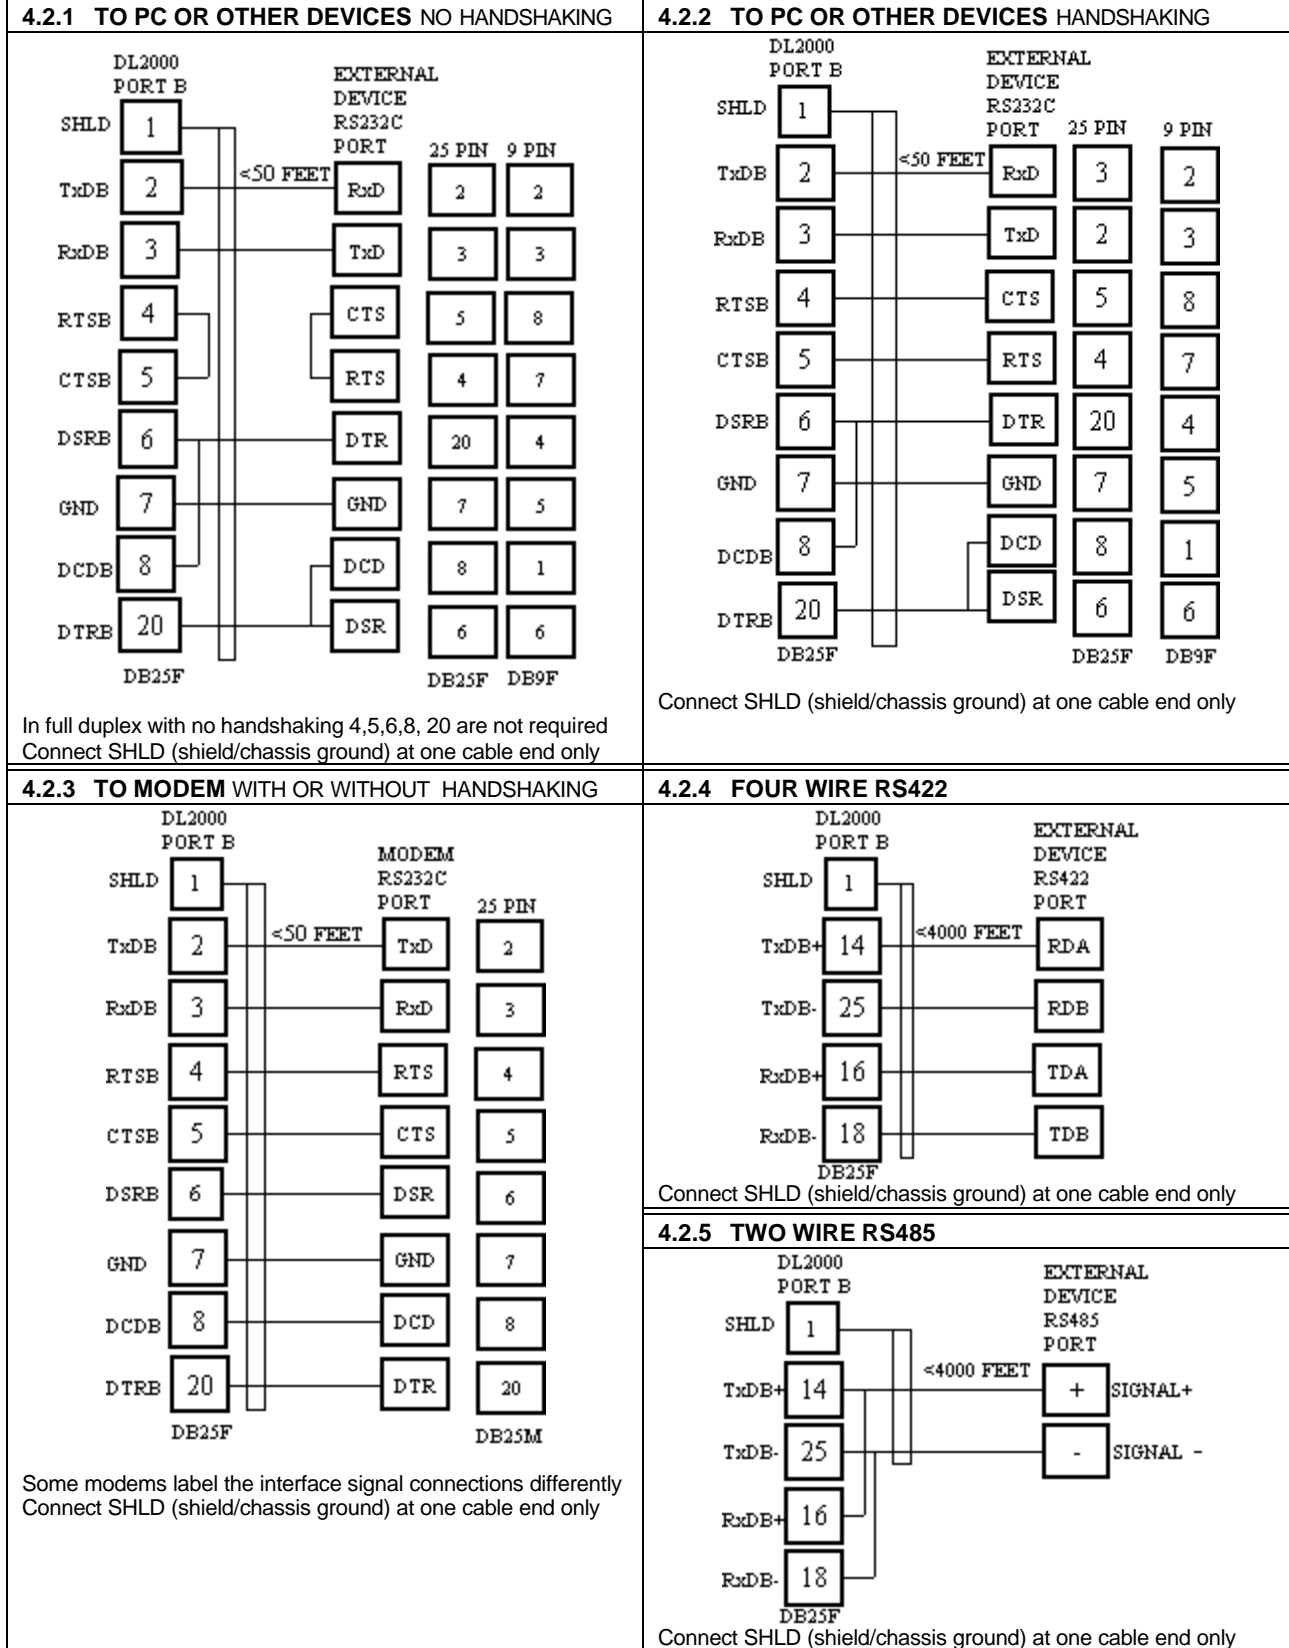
4.2.1 TO PC OR OTHER DEVICES NO HANDSHAKING

DL2000 PORT B

SHLD 1
TxDB 2
RxDB 3
RTSB 4
CTSB 5
DSRB 6
GND 7
DCDB 8
DTRB 20
DB25F

<50 FEET

EXTERNAL DEVICE RS232C PORT

| | 25 PIN | 9 PIN |
|---|---|---|
| RxD | 2 | 2 |
| TxD | 3 | 3 |
| CTS | 5 | 8 |
| RTS | 4 | 7 |
| DTR | 20 | 4 |
| GND | 7 | 5 |
| DCD | 8 | 1 |
| DSR | 6 | 6 |
| | DB25F | DB9F |

In full duplex with no handshaking 4,5,6,8, 20 are not required
Connect SHLD (shield/chassis ground) at one cable end only

4.2.2 TO PC OR OTHER DEVICES HANDSHAKING

DL2000 PORT B

SHLD 1
TxDB 2
RxDB 3
RTSB 4
CTSB 5
DSRB 6
GND 7
DCDB 8
DTRB 20
DB25F

<50 FEET

EXTERNAL DEVICE RS232C PORT

| | 25 PIN | 9 PIN |
|---|---|---|
| RxD | 3 | 2 |
| TxD | 2 | 3 |
| CTS | 5 | 8 |
| RTS | 4 | 7 |
| DTR | 20 | 4 |
| GND | 7 | 5 |
| DCD | 8 | 1 |
| DSR | 6 | 6 |
| | DB25F | DB9F |

Connect SHLD (shield/chassis ground) at one cable end only

4.2.3 TO MODEM WITH OR WITHOUT HANDSHAKING

DL2000 PORT B

SHLD 1
TxDB 2
RxDB 3
RTSB 4
CTSB 5
DSRB 6
GND 7
DCDB 8
DTRB 20
DB25F

<50 FEET

MODEM RS232C PORT

| | 25 PIN |
|---|---|
| TxD | 2 |
| RxD | 3 |
| RTS | 4 |
| CTS | 5 |
| DSR | 6 |
| GND | 7 |
| DCD | 8 |
| DTR | 20 |
| | DB25M |

Some modems label the interface signal connections differently
Connect SHLD (shield/chassis ground) at one cable end only

4.2.4 FOUR WIRE RS422

DL2000 PORT B

SHLD 1
TxDB+ 14
TxDB- 25
RxDB+ 16
RxDB- 18
DB25F

<4000 FEET

EXTERNAL DEVICE RS422 PORT

RDA
RDB
TDA
TDB

Connect SHLD (shield/chassis ground) at one cable end only

4.2.5 TWO WIRE RS485

DL2000 PORT B

SHLD 1
TxDB+ 14
TxDB- 25
RxDB+ 16
RxDB- 18
DB25F

<4000 FEET

EXTERNAL DEVICE RS485 PORT

+ SIGNAL+
- SIGNAL -

Connect SHLD (shield/chassis ground) at one cable end only